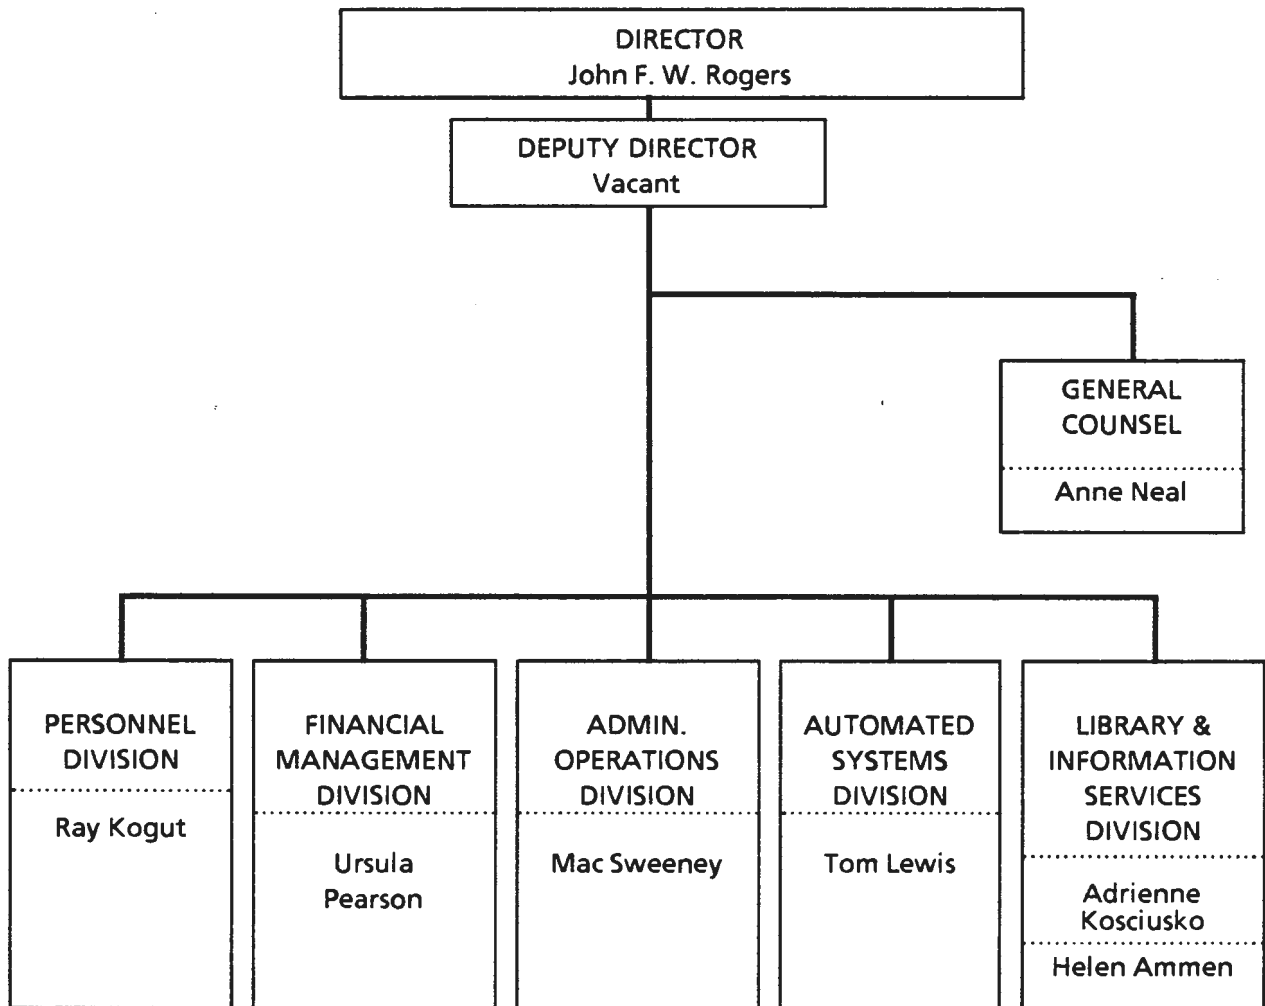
DIRECTOR
John F. W. Rogers

DEPUTY DIRECTOR
Vacant

GENERAL COUNSEL

Anne Neal

PERSONNEL DIVISION

Ray Kogut

FINANCIAL MANAGEMENT DIVISION

Ursula Pearson

ADMIN. OPERATIONS DIVISION

Mac Sweeney

AUTOMATED SYSTEMS DIVISION

Tom Lewis

LIBRARY & INFORMATION SERVICES DIVISION

Adrienne Kosciusko

Helen Ammen